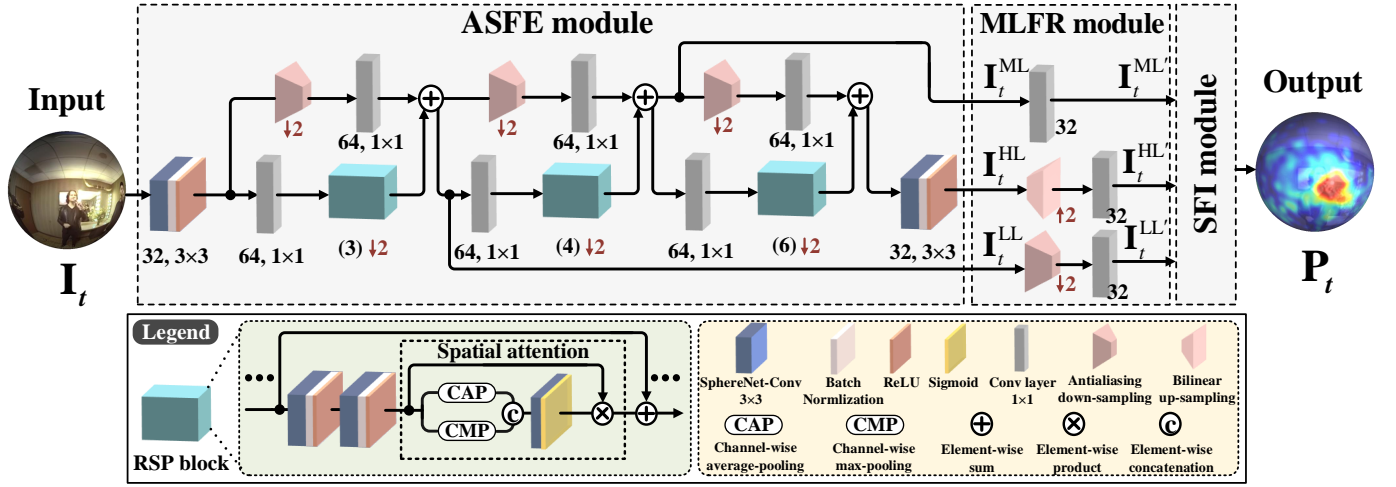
ASFE module

MLFR module

SFI module

Input

Output

$\mathbf{I}_t$

$\mathbf{P}_t$

32, 3×3

64, 1×1

$\downarrow$2

64, 1×1

(3) $\downarrow$2

$\downarrow$2

64, 1×1

64, 1×1

(4) $\downarrow$2

$\downarrow$2

64, 1×1

64, 1×1

(6) $\downarrow$2

32, 3×3

$\mathbf{I}_t^{\mathrm{ML}}$

32

$\mathbf{I}_t^{\mathrm{ML}'}$

$\mathbf{I}_t^{\mathrm{HL}}$

$\uparrow$2

32

$\mathbf{I}_t^{\mathrm{HL}'}$

$\mathbf{I}_t^{\mathrm{LL}}$

$\downarrow$2

32

$\mathbf{I}_t^{\mathrm{LL}'}$

Legend

RSP block

Spatial attention

CAP

CMP

c

SphereNet-Conv 3×3

Batch Normlization

ReLU

Sigmoid

Conv layer 1×1

Antialiasing down-sampling

Bilinear up-sampling

CAP Channel-wise average-pooling

CMP Channel-wise max-pooling

Element-wise sum

Element-wise product

c Element-wise concatenation